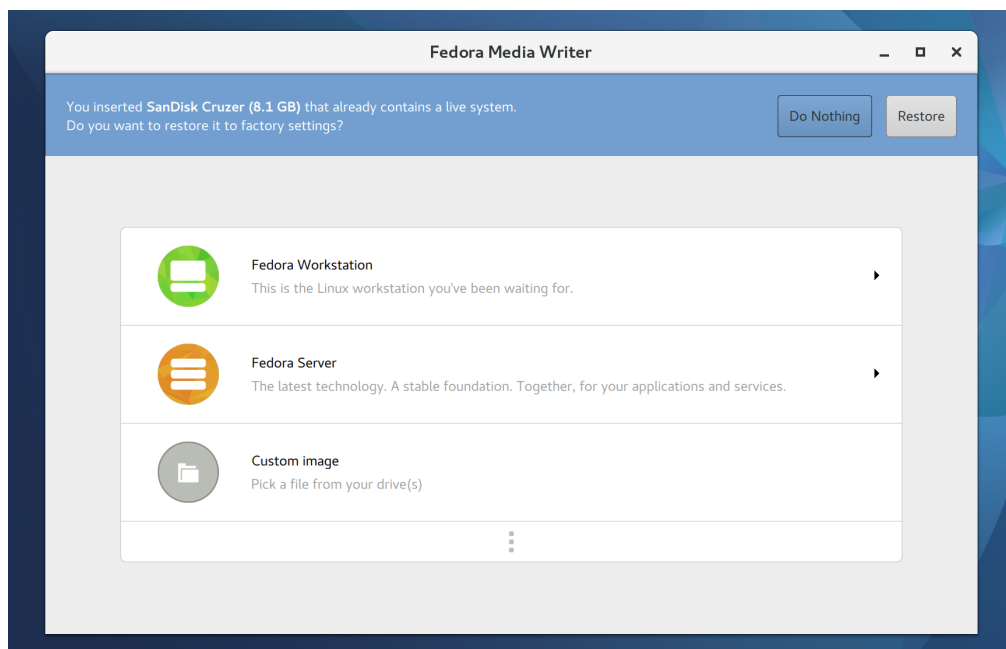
Fedora Media Writer

You inserted **SanDisk Cruzer (8.1 GB)** that already contains a live system.
Do you want to restore it to factory settings?

Do Nothing

Restore

Fedora Workstation
This is the Linux workstation you've been waiting for.

Fedora Server
The latest technology. A stable foundation. Together, for your applications and services.

Custom image
Pick a file from your drive(s)